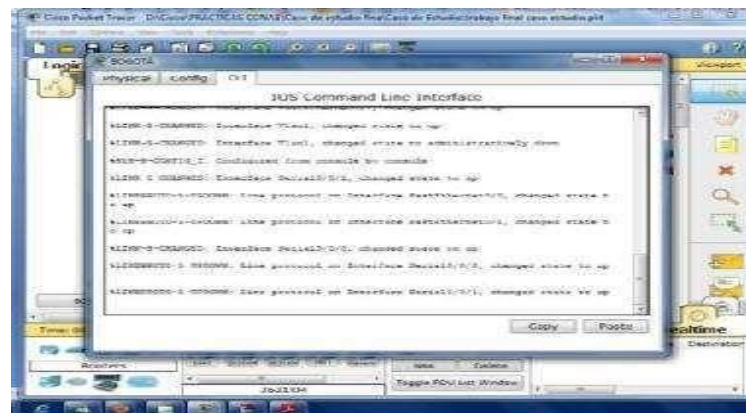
Cisco Packet Tracer - D:\Cisco\PRACTICAS CCNA3\Caso de estudio final\Caso de Estudio\trabajo final caso estudio.pkt

Logic

BOGOTA

Physical Config CLI

IOS Command Line Interface

%LINK-5-CHANGED: Interface Vlan1, changed state to up

%LINK-5-CHANGED: Interface Vlan1, changed state to administratively down

%SYS-5-CONFIG_I: Configured from console by console

%LINK-5-CHANGED: Interface Serial0/0/1, changed state to up

%LINEPROTO-5-UPDOWN: Line protocol on Interface FastEthernet0/0, changed state to up

%LINEPROTO-5-UPDOWN: Line protocol on Interface FastEthernet0/1, changed state to up

%LINK-5-CHANGED: Interface Serial0/0/0, changed state to up

%LINEPROTO-5-UPDOWN: Line protocol on Interface Serial0/0/0, changed state to up

%LINEPROTO-5-UPDOWN: Line protocol on Interface Serial0/0/1, changed state to up

Copy Paste

Viewport

Realtime

Routers

New Delete

Toggle PDU List Window

Destination

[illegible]